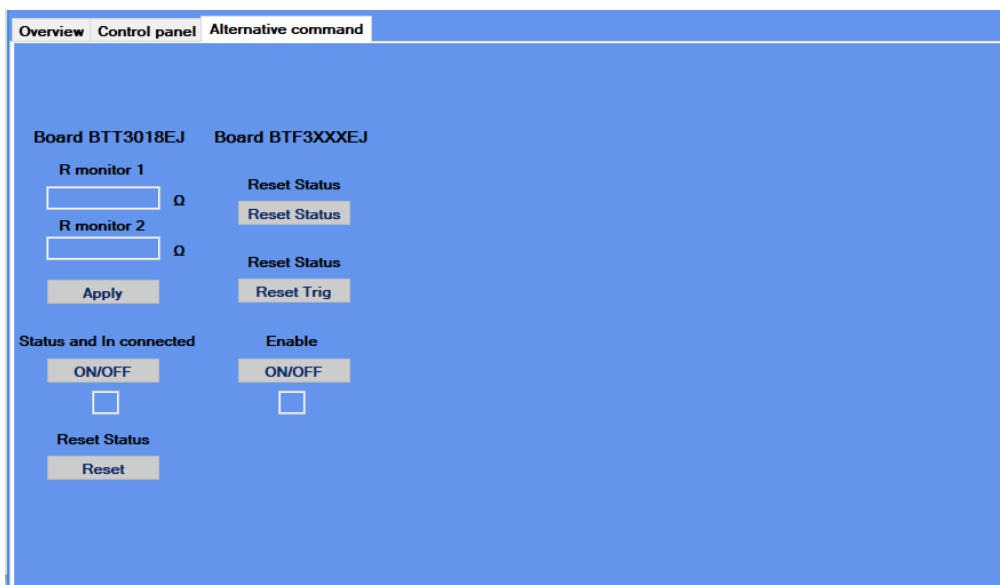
Overview Control panel Alternative command

Board BTT3018EJ

R monitor 1

Ω

R monitor 2

Ω

Apply

Status and In connected

ON/OFF

Reset Status

Reset

Board BTF3XXXEJ

Reset Status

Reset Status

Reset Status

Reset Trig

Enable

ON/OFF